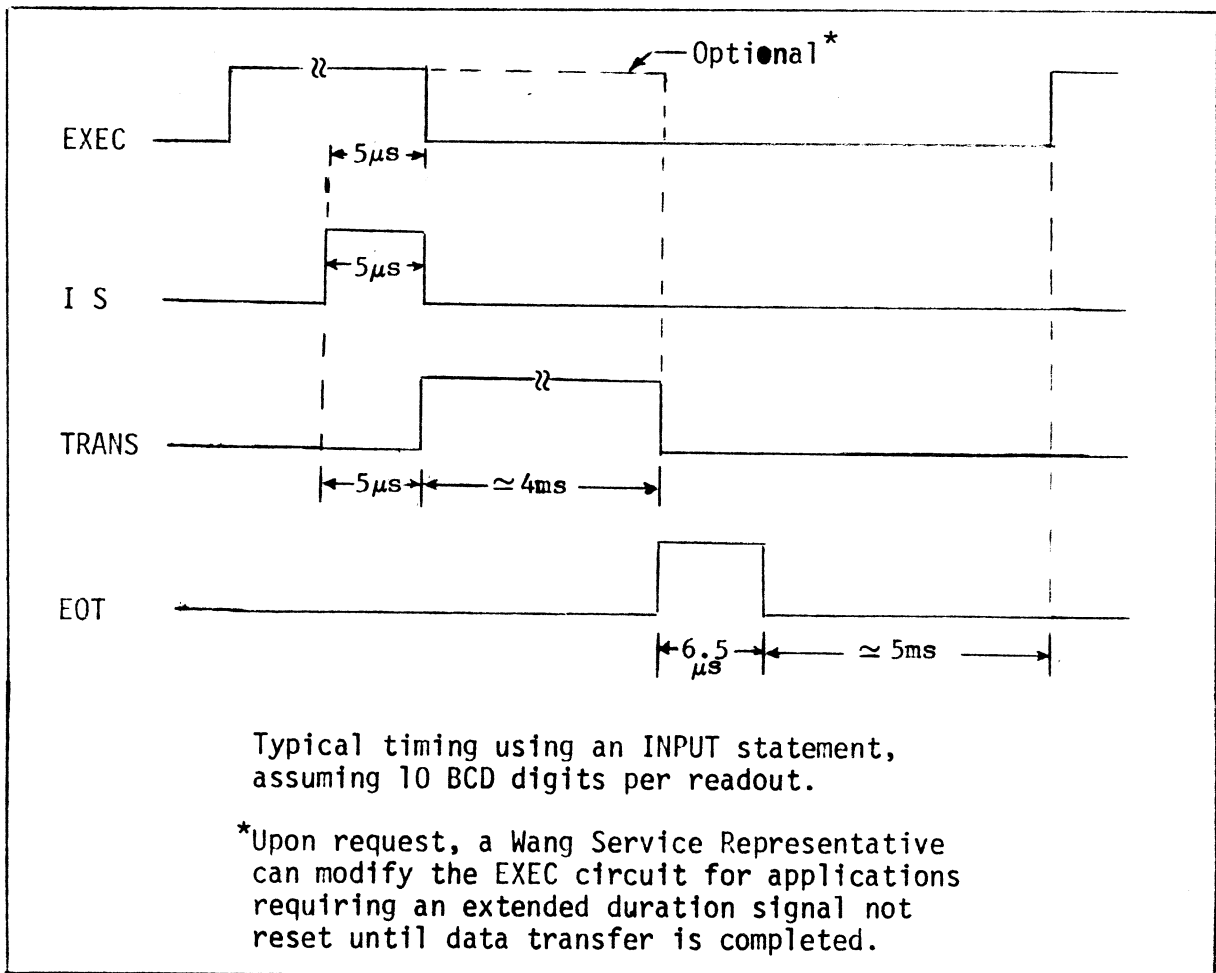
Optional*

EXEC

5μs

I S

5μs

TRANS

5μs

≃ 4ms

EOT

6.5 μs

≃ 5ms

Typical timing using an INPUT statement, assuming 10 BCD digits per readout.

*Upon request, a Wang Service Representative can modify the EXEC circuit for applications requiring an extended duration signal not reset until data transfer is completed.